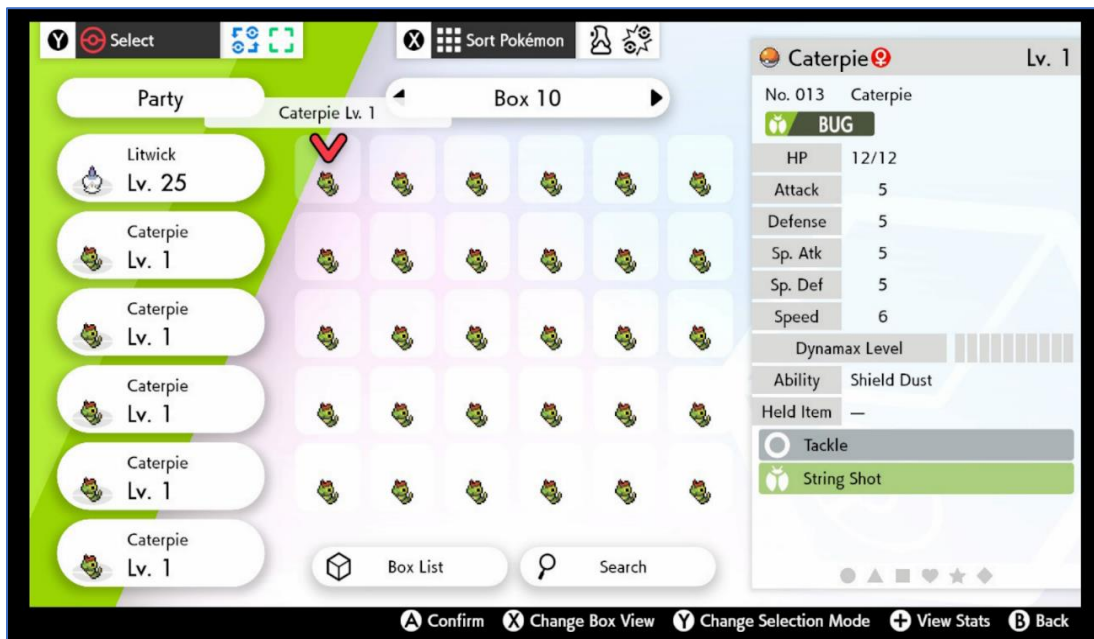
Y Select

X Sort Pokémon

Party

Caterpie Lv. 1

Box 10

Litwick
Lv. 25

Caterpie
Lv. 1

Caterpie
Lv. 1

Caterpie
Lv. 1

Caterpie
Lv. 1

Caterpie
Lv. 1

Box List

Search

Caterpie Lv. 1

No. 013 Caterpie

BUG

| HP | 12/12 |
|---|---|
| Attack | 5 |
| Defense | 5 |
| Sp. Atk | 5 |
| Sp. Def | 5 |
| Speed | 6 |
| Dynamax Level | |
| Ability | Shield Dust |
| Held Item | — |

Tackle

String Shot

A Confirm X Change Box View Y Change Selection Mode + View Stats B Back